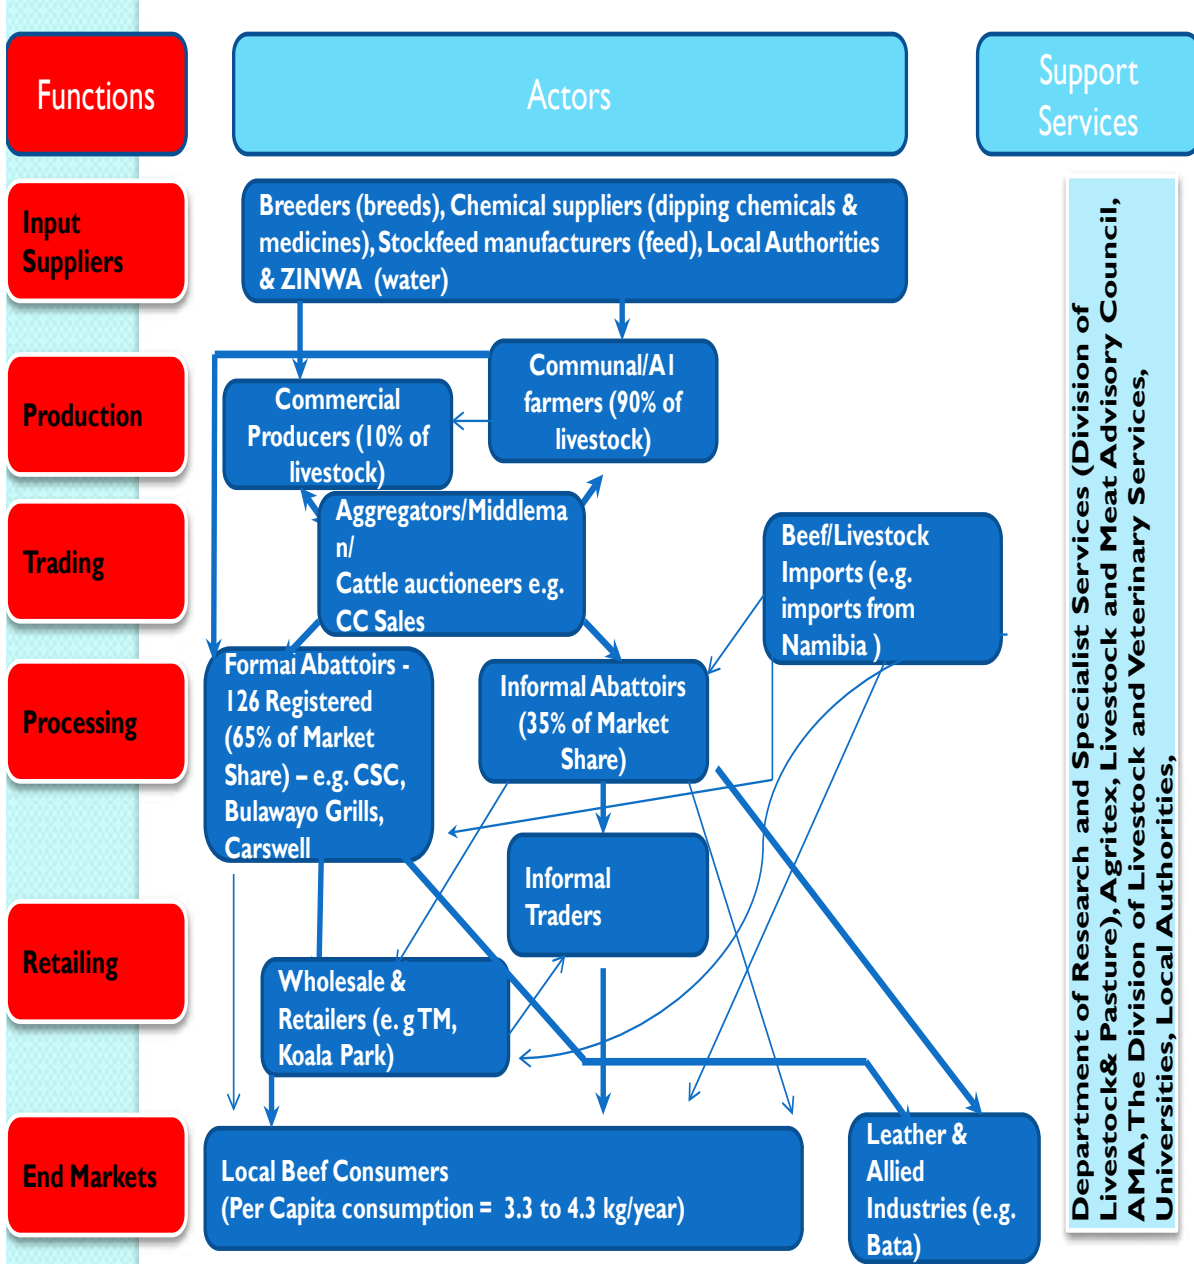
Functions

Actors

Support Services

Input Suppliers

Breeders (breeds), Chemical suppliers (dipping chemicals & medicines), Stockfeed manufacturers (feed), Local Authorities & ZINWA (water)

Production

Commercial Producers (10% of livestock)

Communal/A1 farmers (90% of livestock)

Trading

Aggregators/Middleman/ Cattle auctioneers e.g. CC Sales

Beef/Livestock Imports (e.g. imports from Namibia )

Processing

Formal Abattoirs - 126 Registered (65% of Market Share) – e.g. CSC, Bulawayo Grills, Carswell

Informal Abattoirs (35% of Market Share)

Informal Traders

Retailing

Wholesale & Retailers (e. g TM, Koala Park)

End Markets

Local Beef Consumers (Per Capita consumption = 3.3 to 4.3 kg/year)

Leather & Allied Industries (e.g. Bata)

Department of Research and Specialist Services (Division of Livestock& Pasture), Agritex, Livestock and Meat Advisory Council, AMA, The Division of Livestock and Veterinary Services, Universities, Local Authorities,